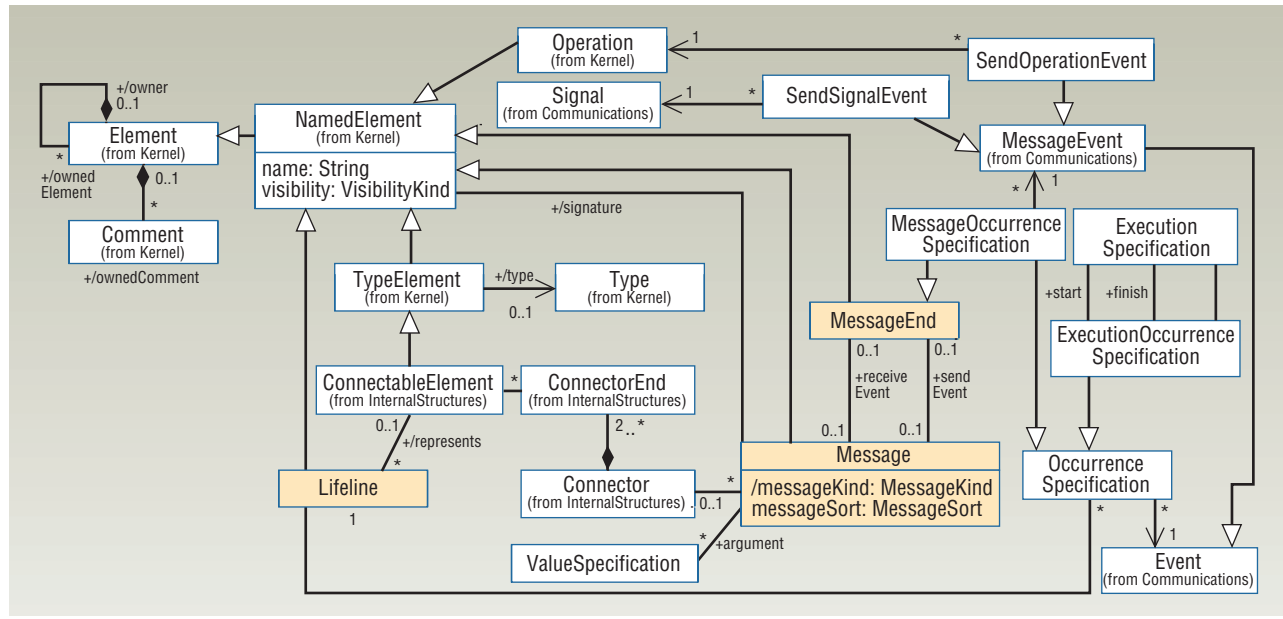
Operation
(from Kernel)

1

*

SendOperationEvent

Signal
(from Communications)

1

*

SendSignalEvent

+/owner
0..1

Element
(from Kernel)

*
+/owned
Element

0..1

*

Comment
(from Kernel)

+/ownedComment

NamedElement
(from Kernel)

name: String
visibility: VisibilityKind

+/signature

MessageEvent
(from Communications)

*

1

MessageOccurrence
Specification

Execution
Specification

TypeElement
(from Kernel)

+/type

0..1

Type
(from Kernel)

+start

+finish

MessageEnd

0..1

0..1

ExecutionOccurrence
Specification

ConnectableElement
(from InternalStructures)

*

ConnectorEnd
(from InternalStructures)

+receive
Event

+send
Event

0..1

+/represents

*

2..*

0..1

0..1

Lifeline

1

Connector
(from InternalStructures)

*

0..1

Message

/messageKind: MessageKind
messageSort: MessageSort

Occurrence
Specification

*

*

1

ValueSpecification

*

+argument

Event
(from Communications)